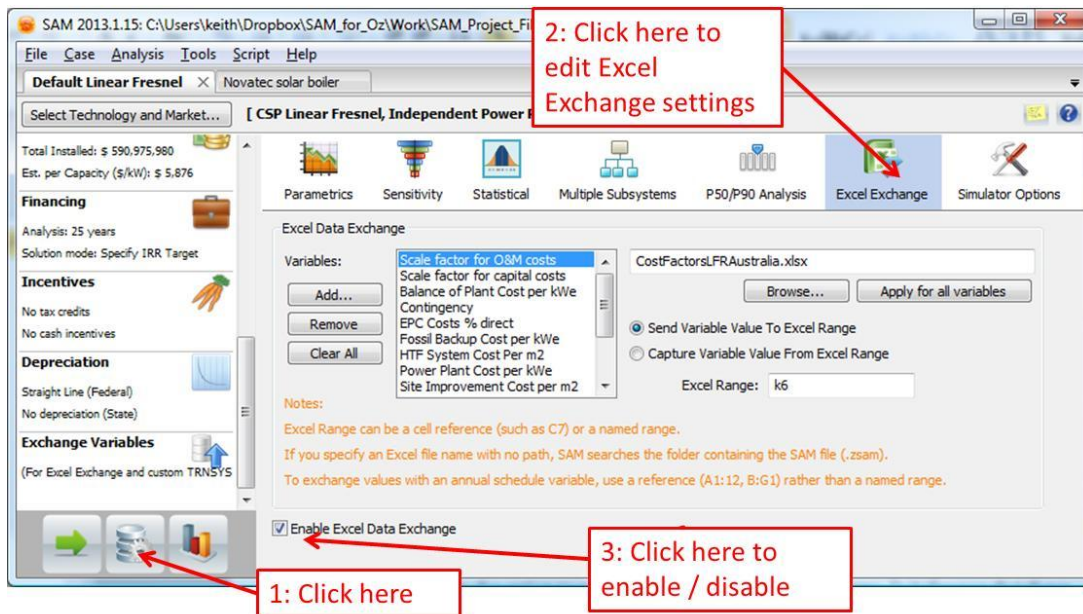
SAM 2013.1.15: C:\Users\keith\Dropbox\SAM_for_Oz\Work\SAM_Project_Fi

File Case Analysis Tools Script Help

Default Linear Fresnel × Novatec solar boiler

Select Technology and Market... [ CSP Linear Fresnel, Independent Power P

2: Click here to edit Excel Exchange settings

Total Installed: $ 590,975,980
Est. per Capacity ($/kW): $ 5,876

Financing
Analysis: 25 years
Solution mode: Specify IRR Target

Incentives
No tax credits
No cash incentives

Depreciation
Straight Line (Federal)
No depreciation (State)

Exchange Variables
(For Excel Exchange and custom TRNSYS

Parametrics Sensitivity Statistical Multiple Subsystems P50/P90 Analysis Excel Exchange Simulator Options

Excel Data Exchange

Variables:

Add...
Remove
Clear All

Scale factor for O&M costs
Scale factor for capital costs
Balance of Plant Cost per kWe
Contingency
EPC Costs % direct
Fossil Backup Cost per kWe
HTF System Cost Per m2
Power Plant Cost per kWe
Site Improvement Cost per m2

CostFactorsLFRAustralia.xlsx

Browse... Apply for all variables

Send Variable Value To Excel Range
Capture Variable Value From Excel Range

Excel Range: k6

Notes:
Excel Range can be a cell reference (such as C7) or a named range.
If you specify an Excel file name with no path, SAM searches the folder containing the SAM file (.zsam).
To exchange values with an annual schedule variable, use a reference (A1:12, B:G1) rather than a named range.

Enable Excel Data Exchange

3: Click here to enable / disable

1: Click here